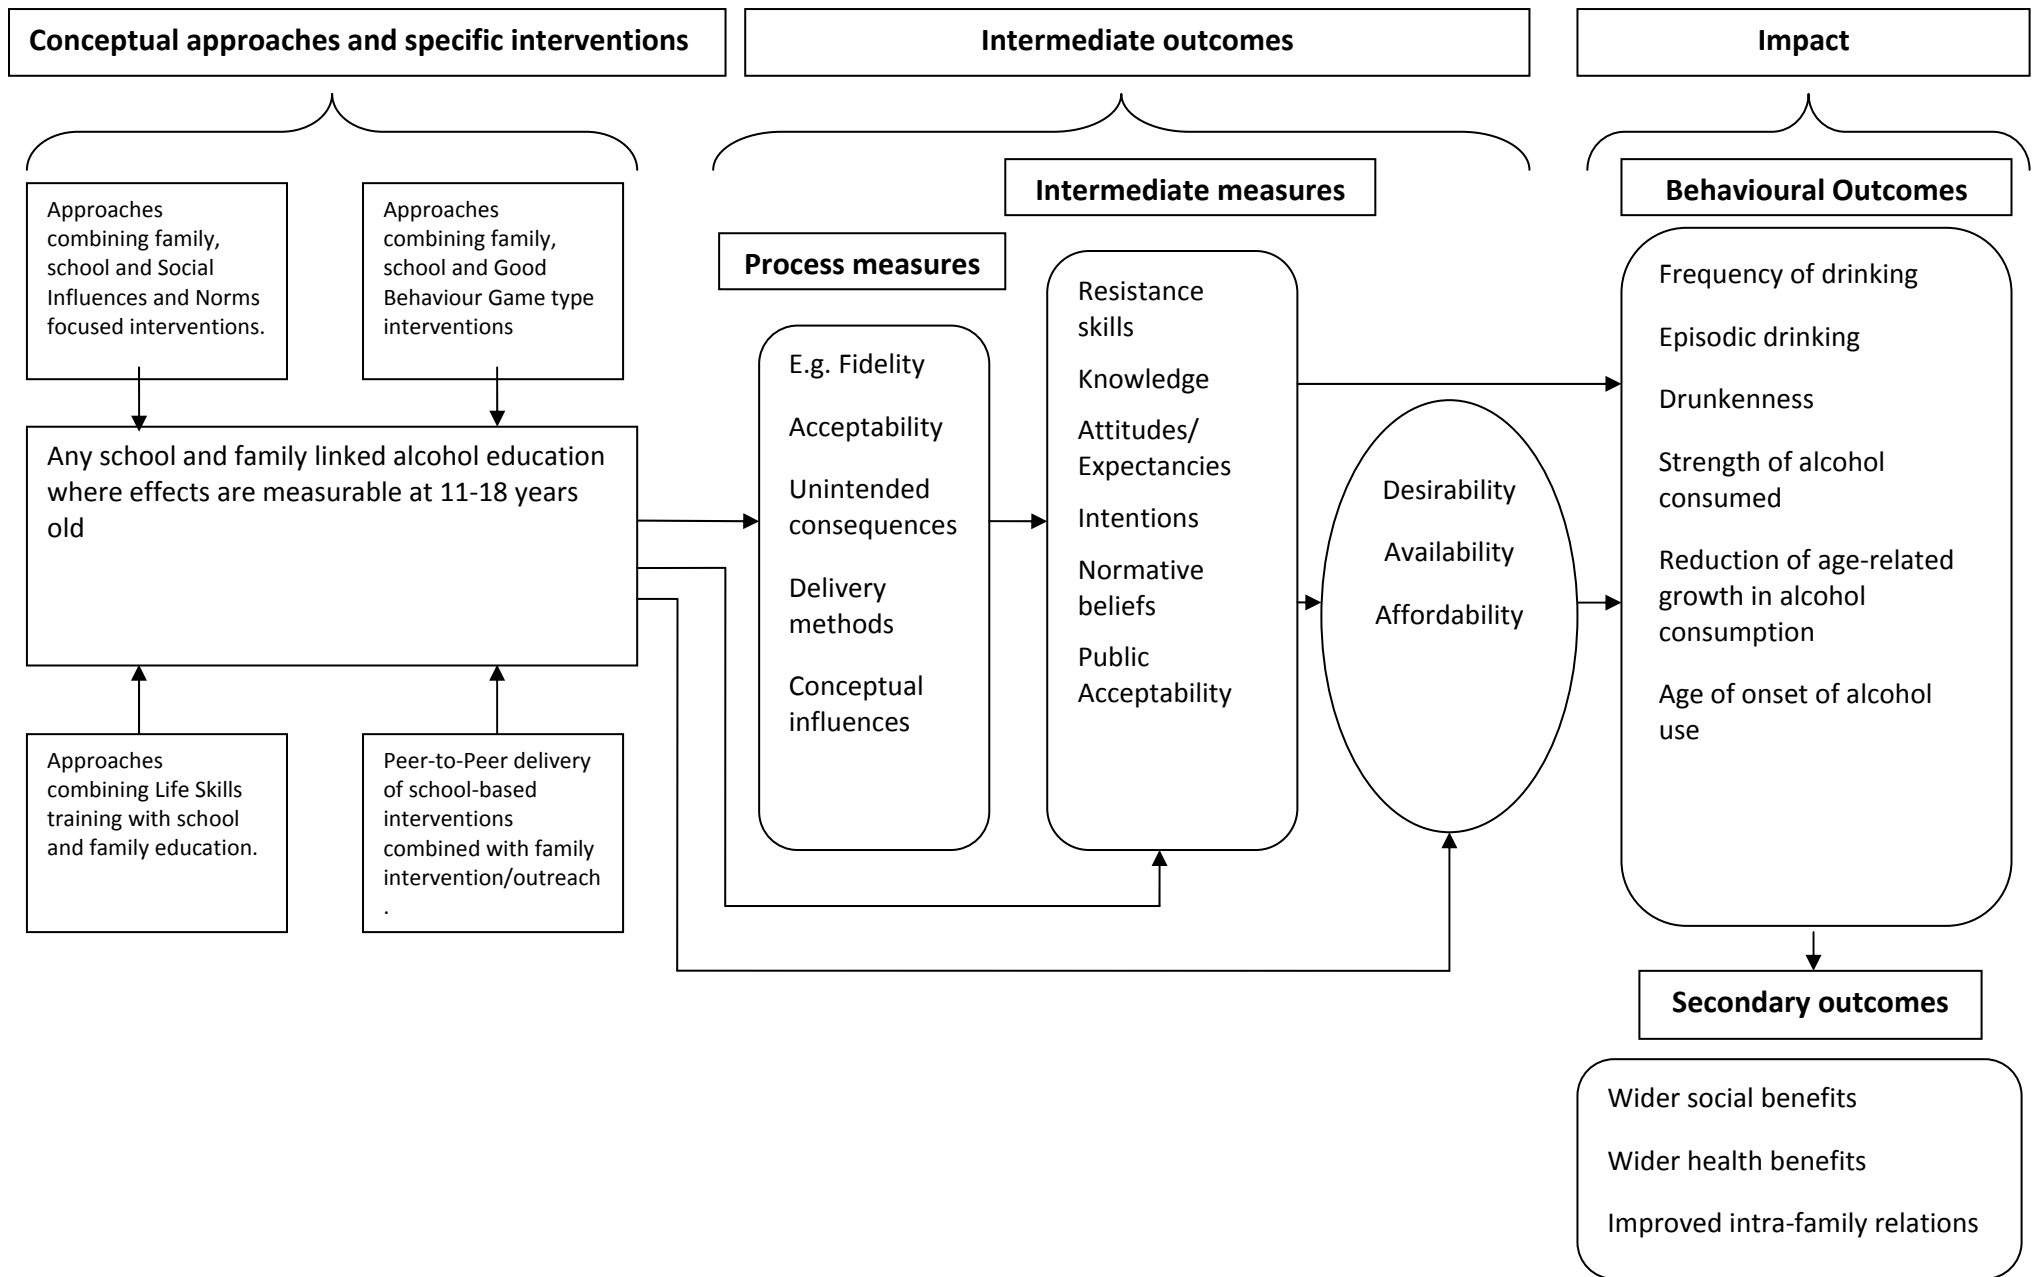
**Conceptual approaches and specific interventions**

**Intermediate outcomes**

**Impact**

Approaches combining family, school and Social Influences and Norms focused interventions.

Approaches combining family, school and Good Behaviour Game type interventions

Any school and family linked alcohol education where effects are measurable at 11-18 years old

Approaches combining Life Skills training with school and family education.

Peer-to-Peer delivery of school-based interventions combined with family intervention/outreach .

**Process measures**

E.g. Fidelity

Acceptability

Unintended consequences

Delivery methods

Conceptual influences

**Intermediate measures**

Resistance skills

Knowledge

Attitudes/ Expectancies

Intentions

Normative beliefs

Public Acceptability

Desirability

Availability

Affordability

**Behavioural Outcomes**

Frequency of drinking

Episodic drinking

Drunkenness

Strength of alcohol consumed

Reduction of age-related growth in alcohol consumption

Age of onset of alcohol use

**Secondary outcomes**

Wider social benefits

Wider health benefits

Improved intra-family relations